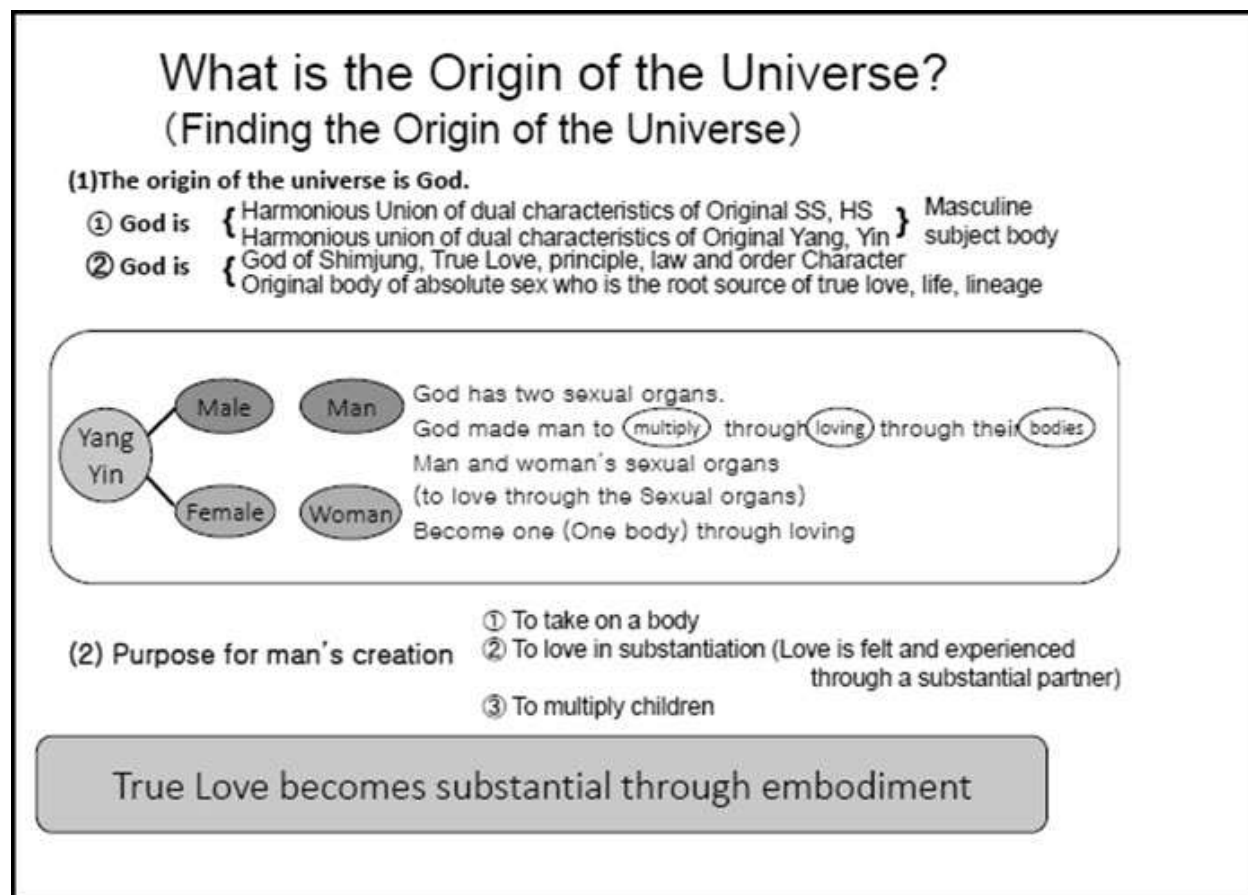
What is the Origin of the Universe?
(Finding the Origin of the Universe)

(1)The origin of the universe is God.

① God is { Harmonious Union of dual characteristics of Original SS, HS
Harmonious union of dual characteristics of Original Yang, Yin } Masculine subject body

② God is { God of Shimjung, True Love, principle, law and order Character
Original body of absolute sex who is the root source of true love, life, lineage

Yang Yin

Male

Female

Man

Woman

God has two sexual organs.
God made man to multiply through loving through their bodies
Man and woman's sexual organs
(to love through the Sexual organs)
Become one (One body) through loving

(2) Purpose for man's creation

① To take on a body
② To love in substantiation (Love is felt and experienced through a substantial partner)
③ To multiply children

True Love becomes substantial through embodiment